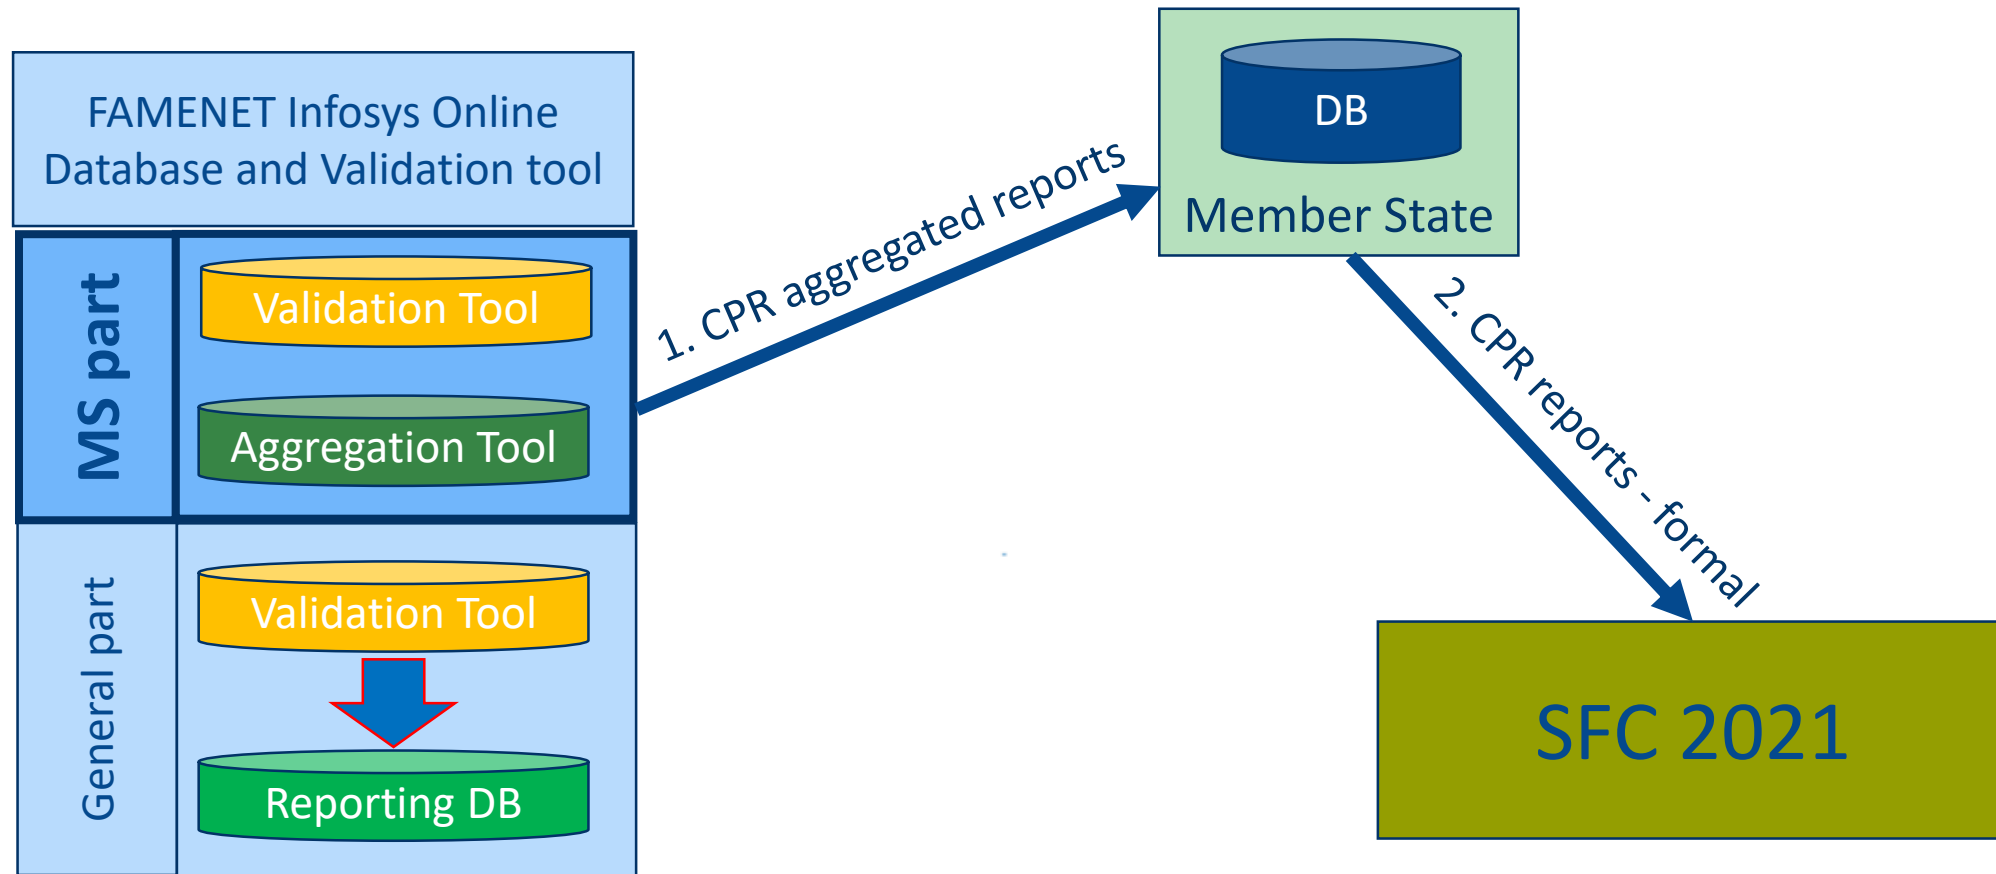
FAMENET Infosys Online Database and Validation tool

MS part

Validation Tool

Aggregation Tool

General part

Validation Tool

Reporting DB

1. CPR aggregated reports

DB

Member State

2. CPR reports - formal

SFC 2021